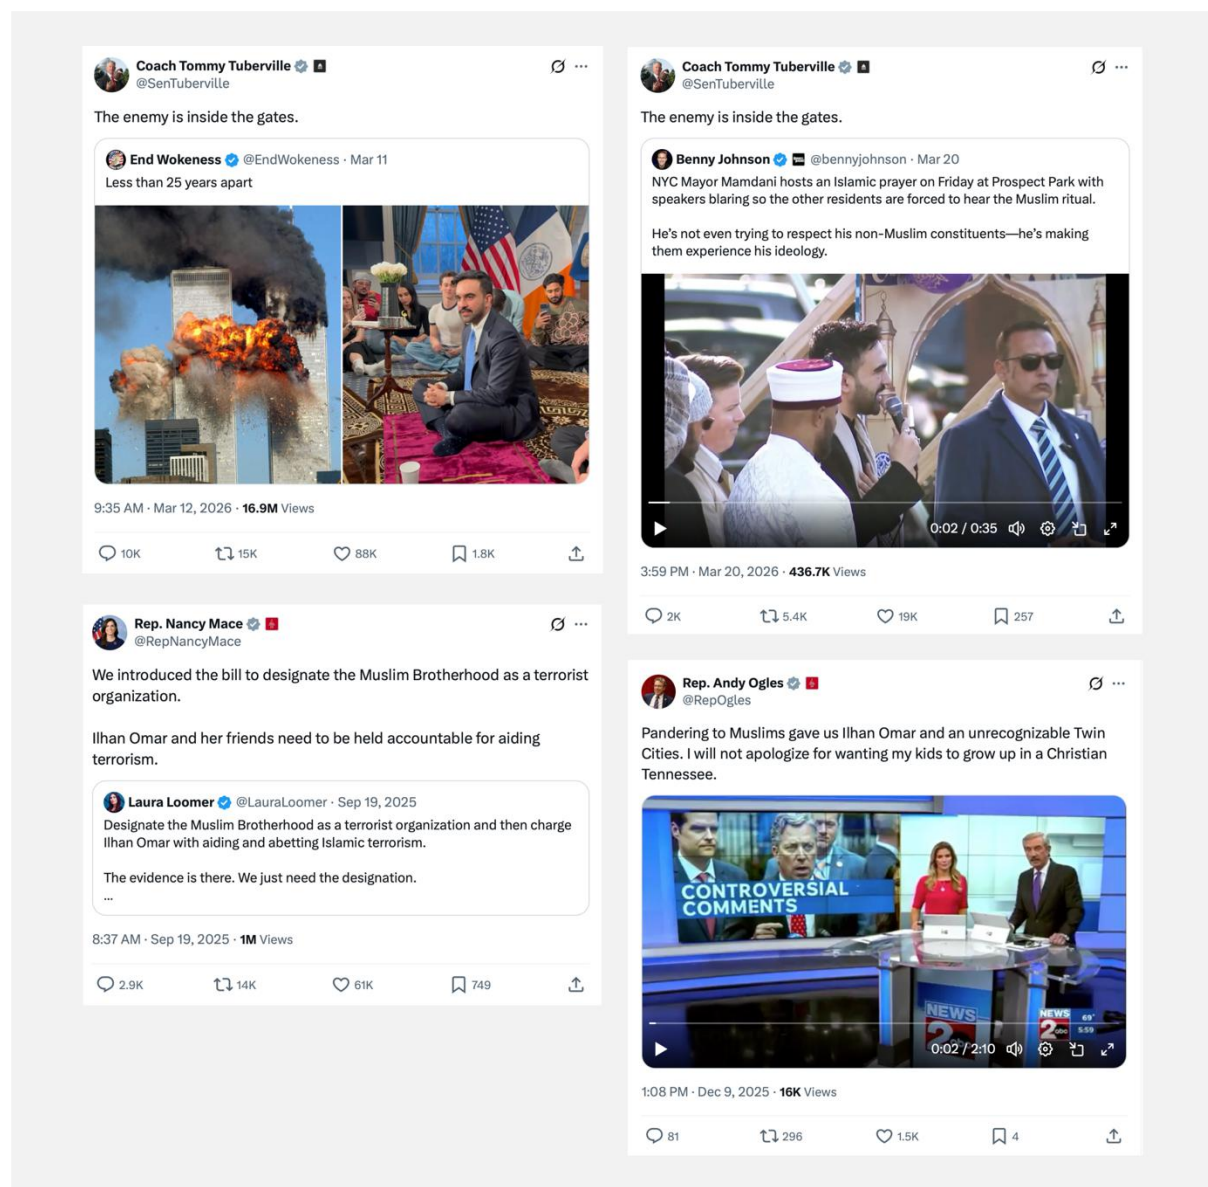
Coach Tommy Tuberville
@SenTuberville

The enemy is inside the gates.

End Wokeness @EndWokeness · Mar 11
Less than 25 years apart

9:35 AM · Mar 12, 2026 · 16.9M Views

10K 15K 88K 1.8K

Rep. Nancy Mace
@RepNancyMace

We introduced the bill to designate the Muslim Brotherhood as a terrorist organization.

Ilhan Omar and her friends need to be held accountable for aiding terrorism.

Laura Loomer @LauraLoomer · Sep 19, 2025
Designate the Muslim Brotherhood as a terrorist organization and then charge Ilhan Omar with aiding and abetting Islamic terrorism.

The evidence is there. We just need the designation.
...

8:37 AM · Sep 19, 2025 · 1M Views

2.9K 14K 61K 749

Coach Tommy Tuberville
@SenTuberville

The enemy is inside the gates.

Benny Johnson @bennyjohnson · Mar 20
NYC Mayor Mamdani hosts an Islamic prayer on Friday at Prospect Park with speakers blaring so the other residents are forced to hear the Muslim ritual.

He's not even trying to respect his non-Muslim constituents—he's making them experience his ideology.

0:02 / 0:35

3:59 PM · Mar 20, 2026 · 436.7K Views

2K 5.4K 19K 257

Rep. Andy Ogles
@RepOgles

Pandering to Muslims gave us Ilhan Omar and an unrecognizable Twin Cities. I will not apologize for wanting my kids to grow up in a Christian Tennessee.

CONTROVERSIAL COMMENTS
NEWS 2
NEWS 2 abc 69° 5:59

0:02 / 2:10

1:08 PM · Dec 9, 2025 · 16K Views

81 296 1.5K 4